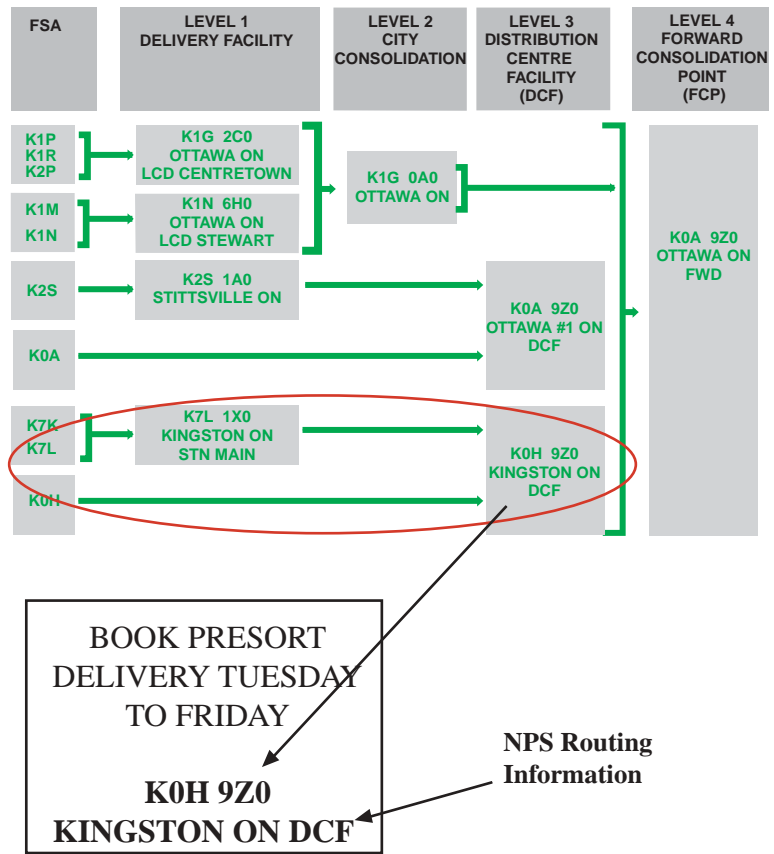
| FSA | LEVEL 1 DELIVERY FACILITY | LEVEL 2 CITY CONSOLIDATION | LEVEL 3 DISTRIBUTION CENTRE FACILITY (DCF) | LEVEL 4 FORWARD CONSOLIDATION POINT (FCP) |
|---|---|---|---|---|
| K1P K1R K2P | K1G 2C0 OTTAWA ON LCD CENTRETOWN | K1G 0A0 OTTAWA ON | | K0A 9Z0 OTTAWA ON FWD |
| K1M K1N | K1N 6H0 OTTAWA ON LCD STEWART | | | |
| K2S | K2S 1A0 STITTSVILLE ON | | K0A 9Z0 OTTAWA #1 ON DCF | |
| K0A | | | | |
| K7K K7L | K7L 1X0 KINGSTON ON STN MAIN | | K0H 9Z0 KINGSTON ON DCF | |
| K0H | | | | |

BOOK PRESORT
DELIVERY TUESDAY
TO FRIDAY

K0H 9Z0
KINGSTON ON DCF

NPS Routing Information